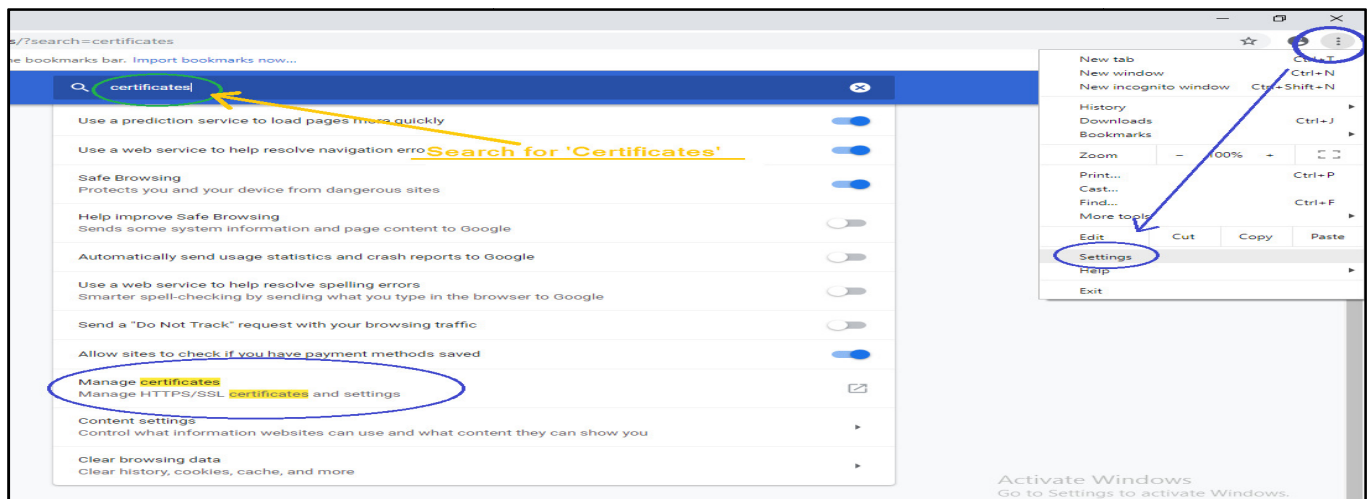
s/?search=certificates

he bookmarks bar. Import bookmarks now...

certificates

Use a prediction service to load pages more quickly

Use a web service to help resolve navigation erro

Search for 'Certificates'

Safe Browsing
Protects you and your device from dangerous sites

Help improve Safe Browsing
Sends some system information and page content to Google

Automatically send usage statistics and crash reports to Google

Use a web service to help resolve spelling errors
Smarter spell-checking by sending what you type in the browser to Google

Send a "Do Not Track" request with your browsing traffic

Allow sites to check if you have payment methods saved

Manage certificates
Manage HTTPS/SSL certificates and settings

Content settings
Control what information websites can use and what content they can show you

Clear browsing data
Clear history, cookies, cache, and more

New tab Ctrl+T
New window Ctrl+N
New incognito window Ctrl+Shift+N
History
Downloads Ctrl+J
Bookmarks
Zoom – 100% +
Print... Ctrl+P
Cast...
Find... Ctrl+F
More tools
Edit Cut Copy Paste
Settings
Help
Exit

Activate Windows
Go to Settings to activate Windows.